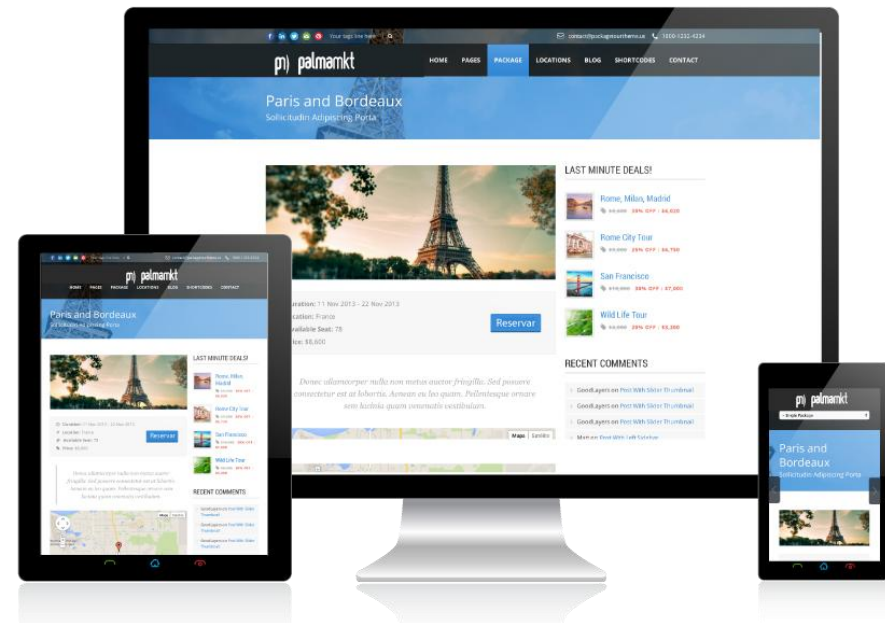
Your tags line here

contact@packagetourtheme.us 1800-1232-4234

palmarnkt

HOME PAGES PACKAGE LOCATIONS BLOG SHORTCODES CONTACT

Paris and Bordeaux

Sollicitudin Adipiscing Porta

LAST MINUTE DEALS!

Rome, Milan, Madrid

$4,000 20% OFF : $4,020

Rome City Tour

$9,000 20% OFF : $6,700

San Francisco

$9,000 20% OFF : $7,000

Wild Life Tour

$4,000 20% OFF : $3,200

uration: 11 Nov 2013 - 22 Nov 2013

ation: France

vailable Seat: 78

ce: $8,600

Reservar

Donec ullamcorper nulla non metus auctor fringilla. Sed posuere consectetur est at lobortis. Aenean eu leo quam. Pellentesque ornare sem lacinia quam venenatis vestibulum.

Maps Satellite

RECENT COMMENTS

GoodLayers on Post With Slider Thumbnail

GoodLayers on Post With Slider Thumbnail

GoodLayers on Post With Slider Thumbnail

Matt on Post With Left Sidebar

palmarnkt

HOME PAGES PACKAGE LOCATIONS BLOG SHORTCODES CONTACT

Paris and Bordeaux

Sollicitudin Adipiscing Porta

LAST MINUTE DEALS!

Rome, Milan, Madrid

Rome City Tour

San Francisco

Wild Life Tour

Reservar

RECENT COMMENTS

palmarnkt

Single Package

Paris and Bordeaux

Sollicitudin Adipiscing Porta